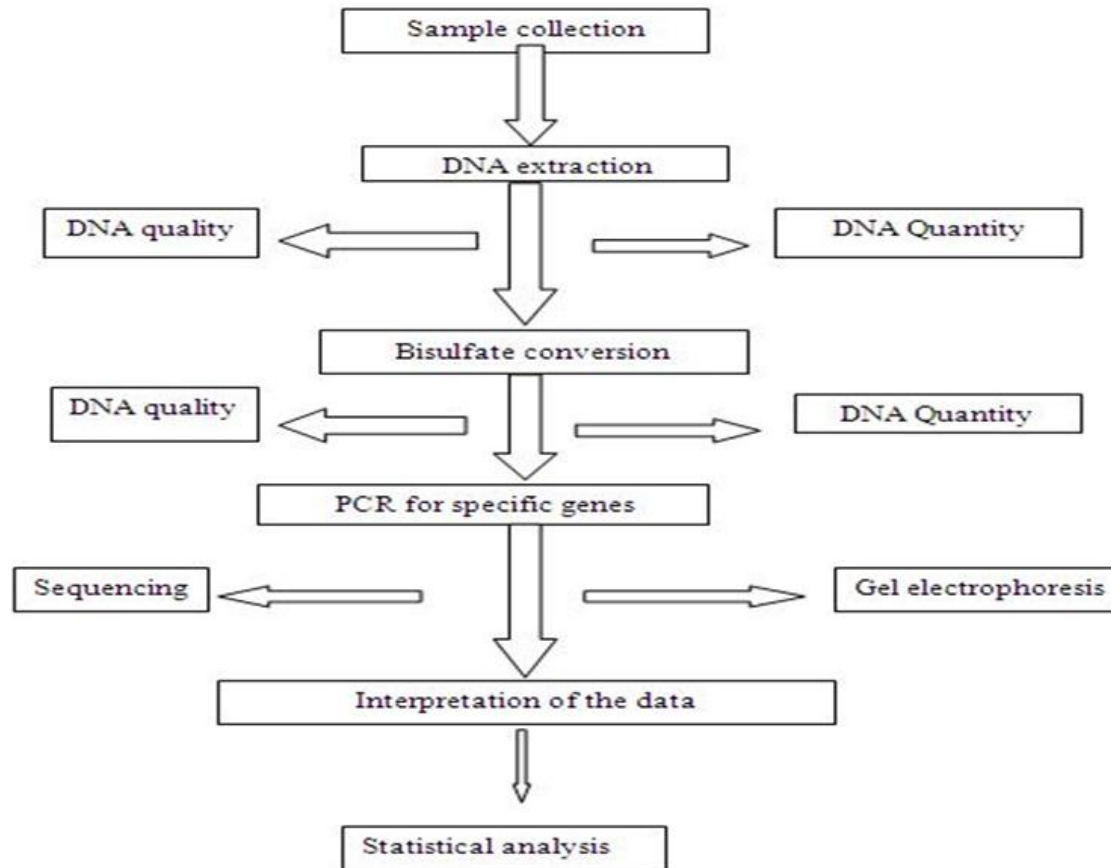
Sample collection

DNA extraction

DNA quality

DNA Quantity

Bisulfate conversion

DNA quality

DNA Quantity

PCR for specific genes

Sequencing

Gel electrophoresis

Interpretation of the data

Statistical analysis